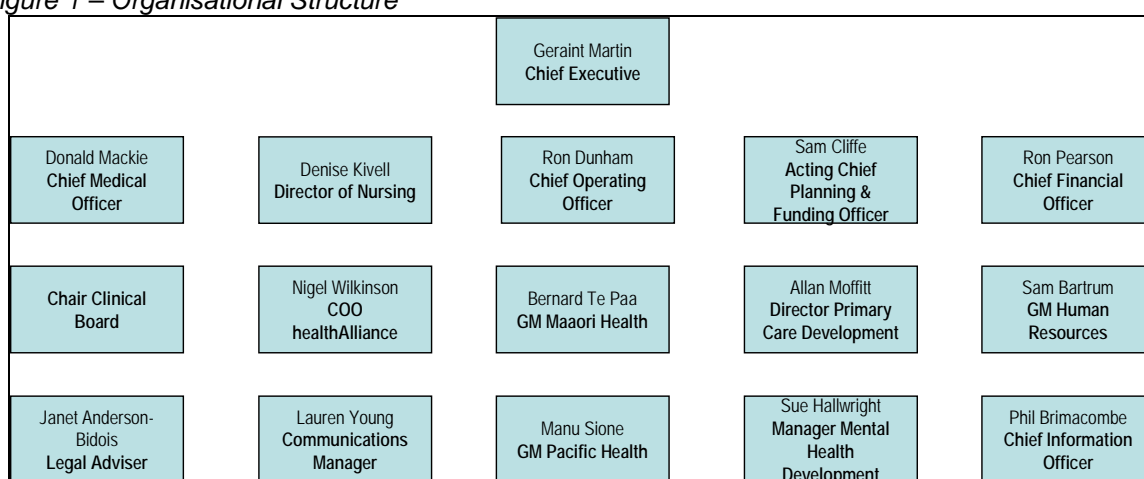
igure 1 – Organisational Structure

Geraint Martin
Chief Executive

Donald Mackie
Chief Medical Officer

Denise Kivell
Director of Nursing

Ron Dunham
Chief Operating Officer

Sam Cliffe
Acting Chief Planning & Funding Officer

Ron Pearson
Chief Financial Officer

Chair Clinical Board

Nigel Wilkinson
COO healthAlliance

Bernard Te Paa
GM Maaori Health

Allan Moffitt
Director Primary Care Development

Sam Bartrum
GM Human Resources

Janet Anderson-Bidois
Legal Adviser

Lauren Young
Communications Manager

Manu Sione
GM Pacific Health

Sue Hallwright
Manager Mental Health Development

Phil Brimacombe
Chief Information Officer